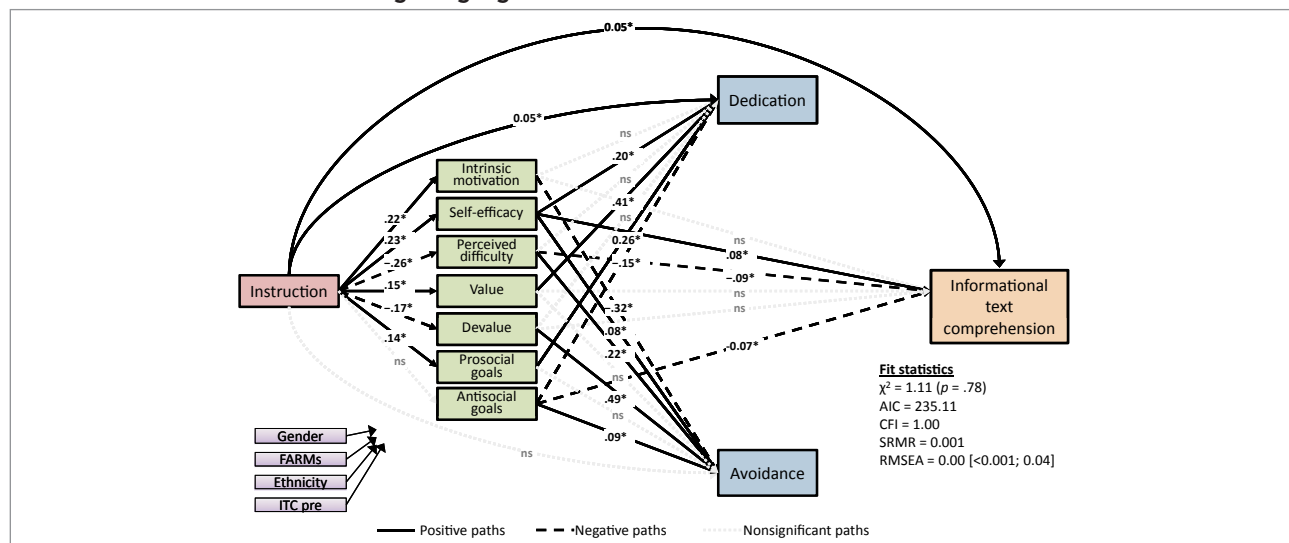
0.05*
0.05*
Dedication
ns
.20*
ns
.41*
ns
0.26*
Intrinsic motivation
Self-efficacy
Perceived difficulty
Value
Devalue
Prosocial goals
Antisocial goals
.22*
.23*
–.26*
.15*
–.17*
.14*
ns
Instruction
ns
.08*
–.15*
–.09*
ns
ns
Informational text comprehension
–.32*
.08*
.22*
ns
.49*
ns
.09*
–.07*
Fit statistics
$\chi^2$ = 1.11 (p = .78)
AIC = 235.11
CFI = 1.00
SRMR = 0.001
RMSEA = 0.00 [<0.001; 0.04]
Gender
FARMs
Ethnicity
ITC pre
ns
Avoidance
Positive paths
Negative paths
Nonsignificant paths